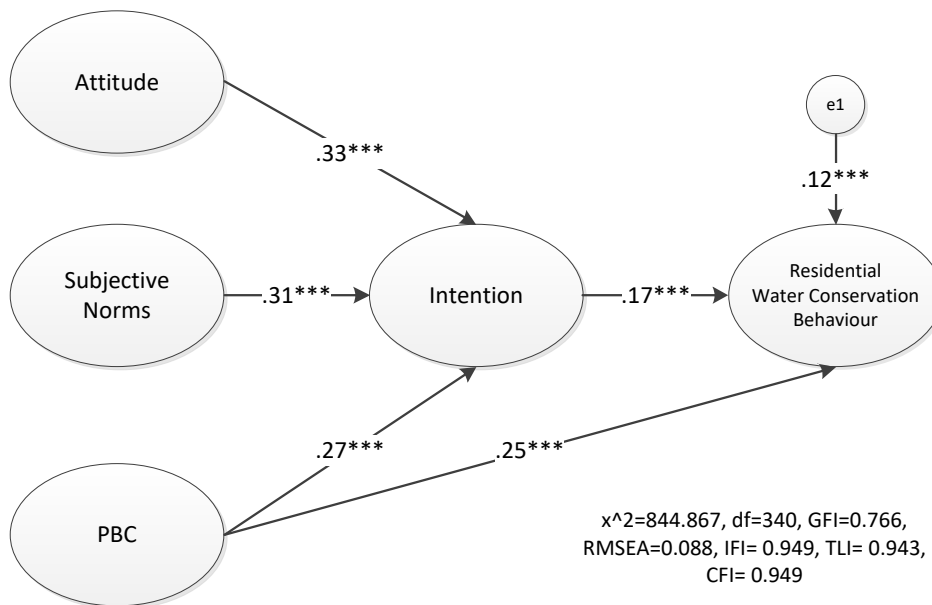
Attitude

.33***

e1

.12***

Subjective Norms

.31***

Intention

.17***

Residential Water Conservation Behaviour

.27***

.25***

PBC

x^2=844.867, df=340, GFI=0.766, RMSEA=0.088, IFI= 0.949, TLI= 0.943, CFI= 0.949